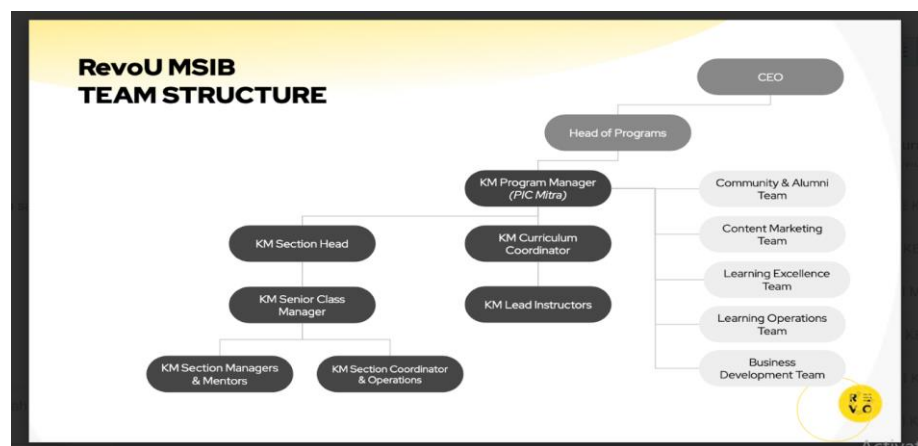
RevoU MSIB
TEAM STRUCTURE

CEO

Head of Programs

KM Program Manager
(PIC Mitra)

Community & Alumni Team

Content Marketing Team

Learning Excellence Team

Learning Operations Team

Business Development Team

KM Section Head

KM Curriculum Coordinator

KM Senior Class Manager

KM Lead Instructors

KM Section Managers & Mentors

KM Section Coordinator & Operations

RE VO